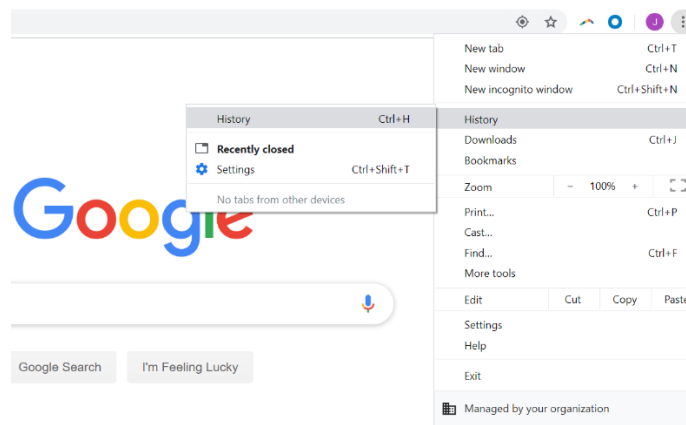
J

New tab Ctrl+T
New window Ctrl+N
New incognito window Ctrl+Shift+N

History Ctrl+H

Recently closed
Settings Ctrl+Shift+T

No tabs from other devices

History
Downloads Ctrl+J
Bookmarks

Zoom − 100% +

Print... Ctrl+P
Cast...
Find... Ctrl+F
More tools

Edit Cut Copy Paste

Settings
Help

Exit

Managed by your organization

Google

Google Search
I'm Feeling Lucky